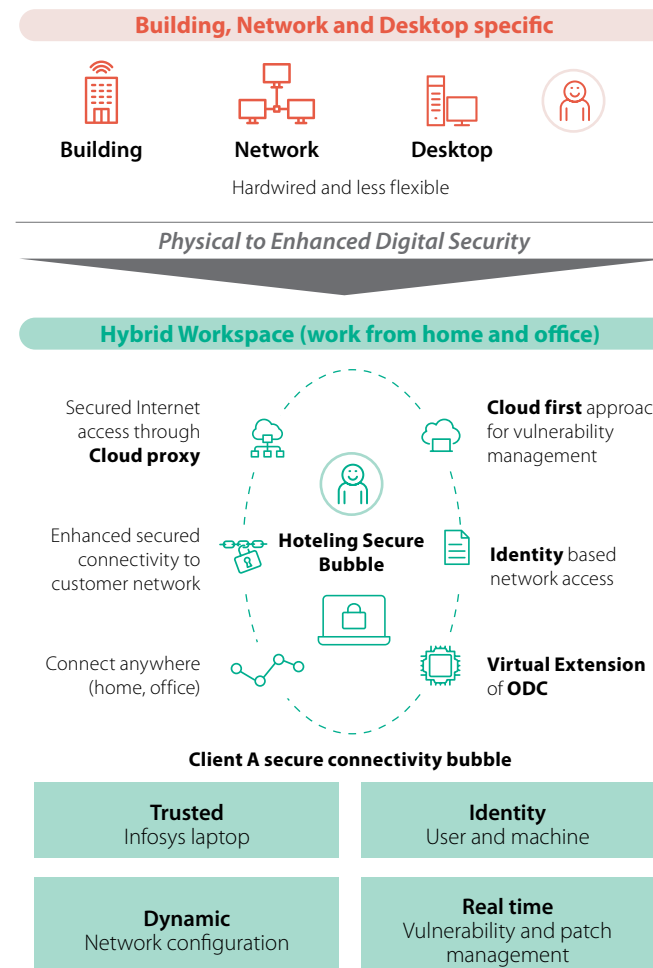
Building, Network and Desktop specific

Building

Network

Desktop

Hardwired and less flexible

Physical to Enhanced Digital Security

Hybrid Workspace (work from home and office)

Secured Internet access through **Cloud proxy**

**Cloud first** approac for vulnerability management

Enhanced secured connectivity to customer network

Hoteling Secure Bubble

**Identity** based network access

Connect anywhere (home, office)

**Virtual Extension** of **ODC**

Client A secure connectivity bubble

| **Trusted** Infosys laptop | **Identity** User and machine |
|---|---|
| **Dynamic** Network configuration | **Real time** Vulnerability and patch management |